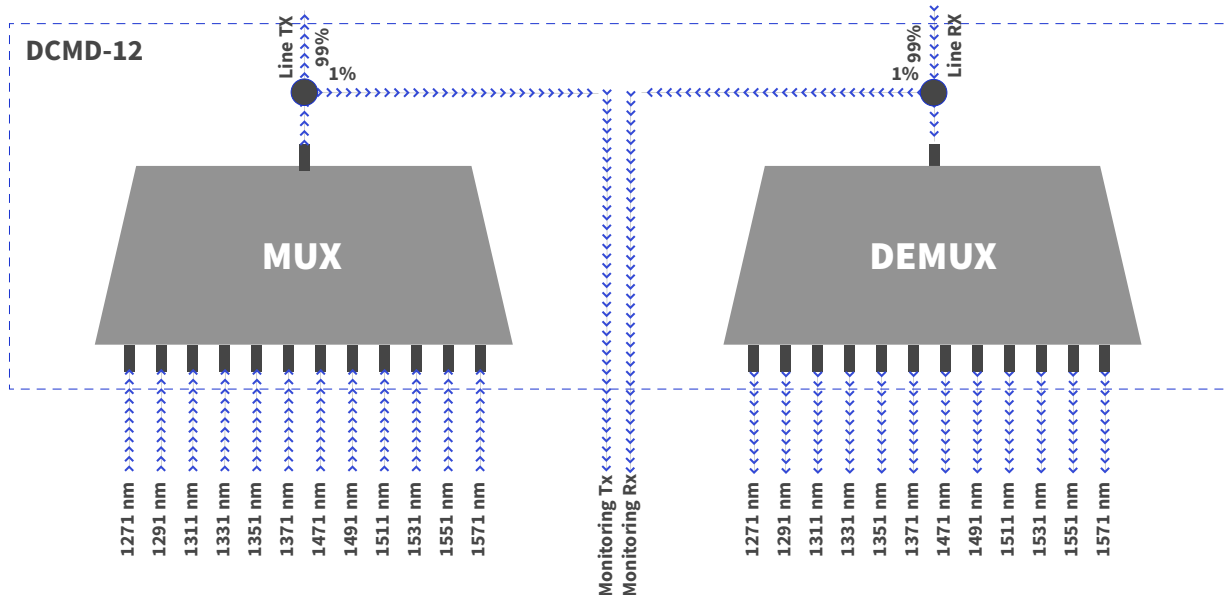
DCMD-12

Line TX
99%
1%

99%
Line RX
1%

MUX

DEMUX

1271 nm
1291 nm
1311 nm
1331 nm
1351 nm
1371 nm
1471 nm
1491 nm
1511 nm
1531 nm
1551 nm
1571 nm

Monitoring Tx
Monitoring Rx

1271 nm
1291 nm
1311 nm
1331 nm
1351 nm
1371 nm
1471 nm
1491 nm
1511 nm
1531 nm
1551 nm
1571 nm